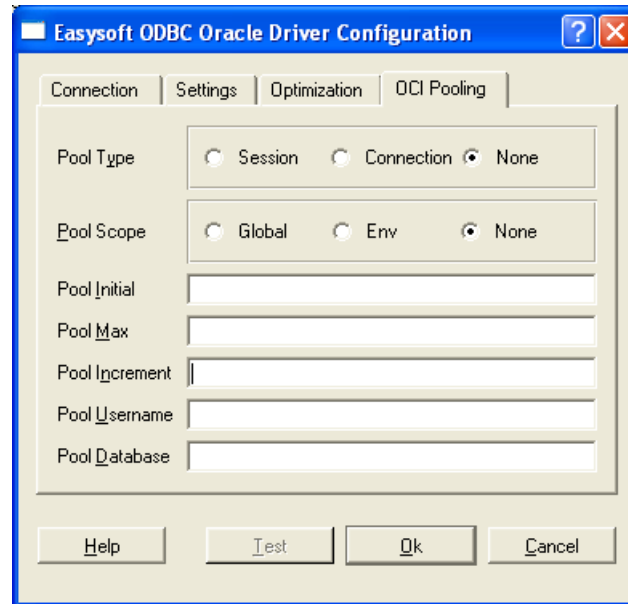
Easysoft ODBC Oracle Driver Configuration

?

Connection | Settings | Optimization | OCI Pooling

Pool Type
Session
Connection
None

Pool Scope
Global
Env
None

Pool Initial

Pool Max

Pool Increment

Pool Username

Pool Database

Help
Test
Ok
Cancel